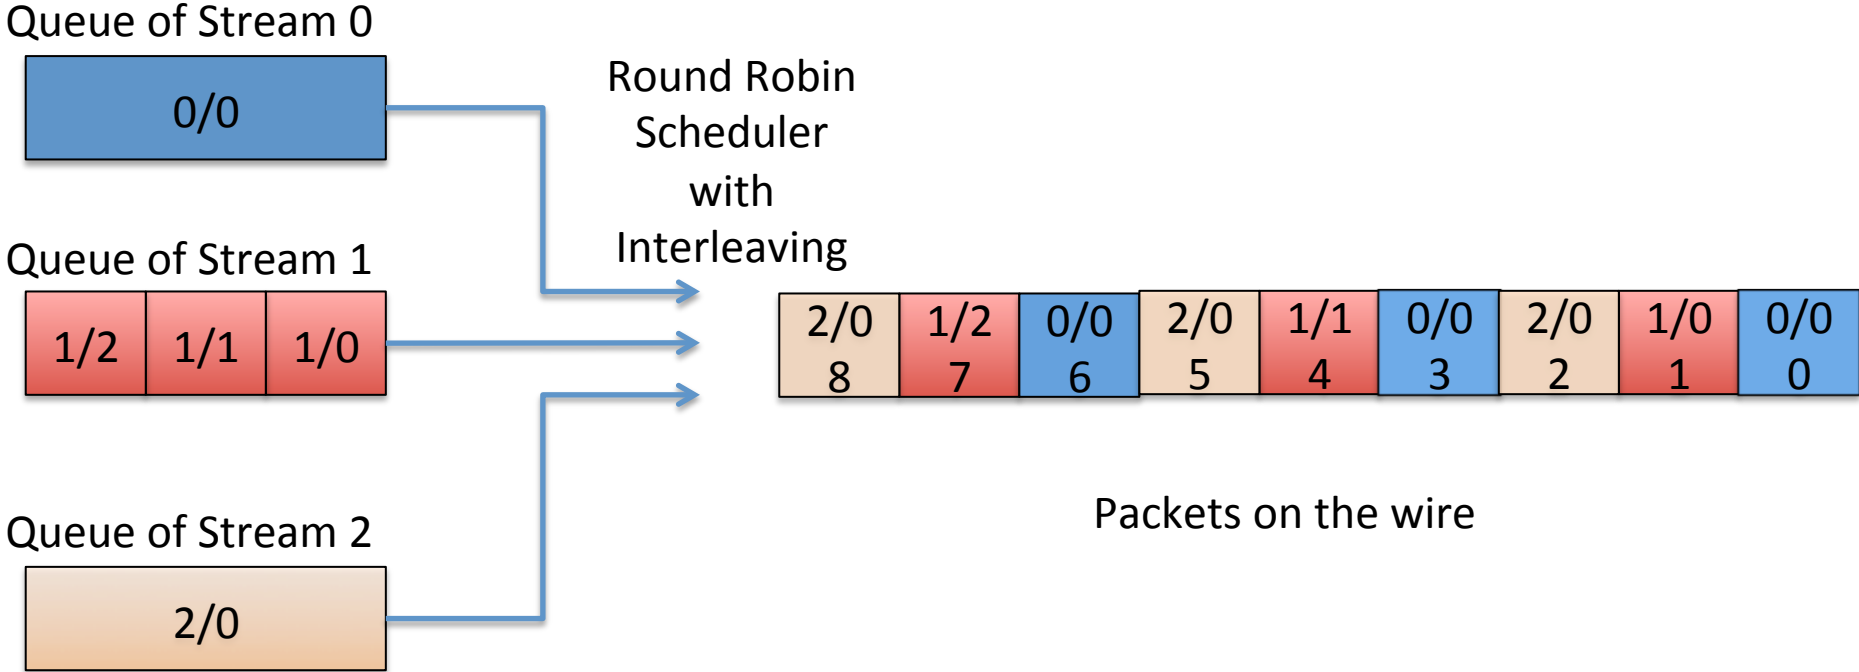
Queue of Stream 0

0/0

Round Robin Scheduler with Interleaving

Queue of Stream 1

| 1/2 | 1/1 | 1/0 |
|---|---|---|

| 2/0 8 | 1/2 7 | 0/0 6 | 2/0 5 | 1/1 4 | 0/0 3 | 2/0 2 | 1/0 1 | 0/0 0 |
|---|---|---|---|---|---|---|---|---|

Packets on the wire

Queue of Stream 2

2/0